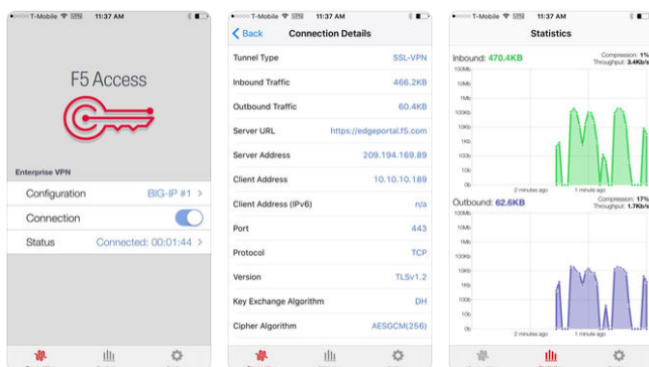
••••○ T-Mobile 11:37 AM

F5 Access

Enterprise VPN

Configuration BIG-IP #1 >

Connection

Status Connected: 00:01:44 >

••••○ T-Mobile 11:37 AM

< Back Connection Details

| | |
|---|---|
| Tunnel Type | SSL-VPN |
| Inbound Traffic | 466.2KB |
| Outbound Traffic | 60.4KB |
| Server URL | https://edgeportal.f5.com |
| Server Address | 209.194.169.89 |
| Client Address | 10.10.10.189 |
| Client Address (IPv6) | n/a |
| Port | 443 |
| Protocol | TCP |
| Version | TLSv1.2 |
| Key Exchange Algorithm | DH |
| Cipher Algorithm | AESGCM(256) |

••••○ T-Mobile 11:37 AM

Statistics

Inbound: 470.4KB

Compression: 1%
Throughput: 3.4Kb/s

100Mb
10Mb
1Mb
100Kb
10Kb
1Kb
100b
10b
0b

2 minutes ago
1 minute ago

Outbound: 62.6KB

Compression: 17%
Throughput: 1.7Kb/s

100Mb
10Mb
1Mb
100Kb
10Kb
1Kb
100b
10b
0b

2 minutes ago
1 minute ago